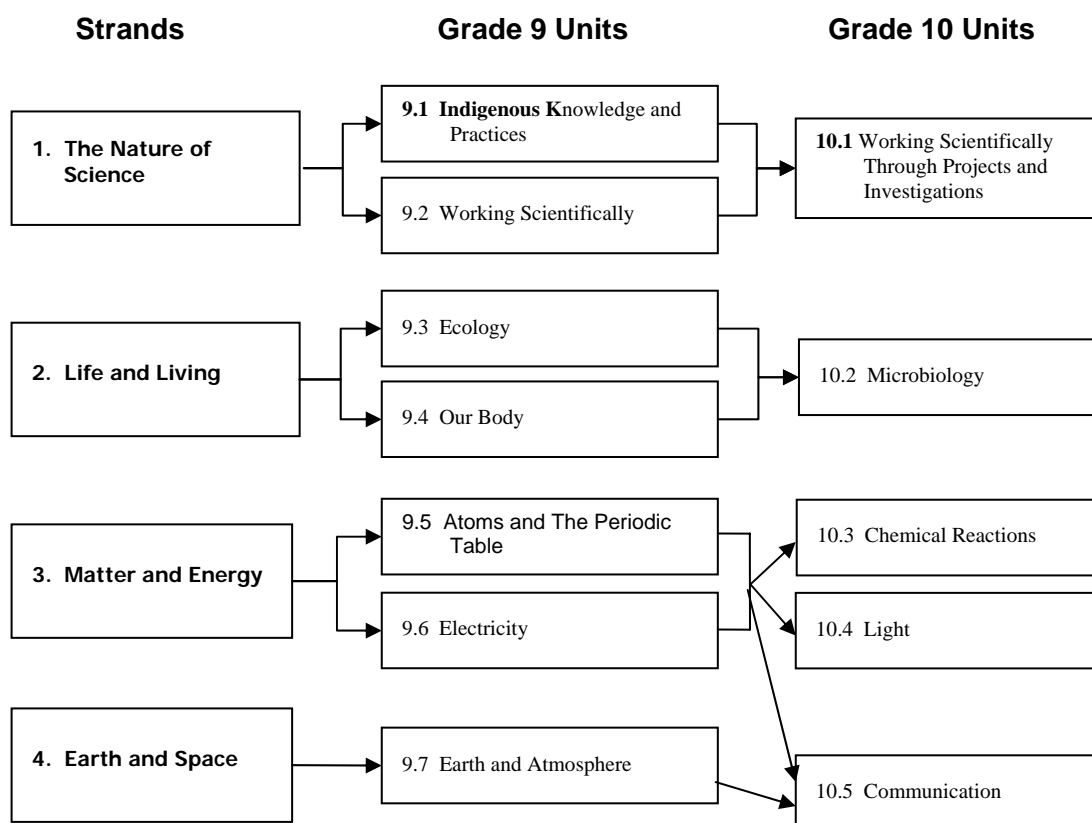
Strands

Grade 9 Units

Grade 10 Units

1. The Nature of Science

9.1 Indigenous Knowledge and Practices

9.2 Working Scientifically

10.1 Working Scientifically Through Projects and Investigations

2. Life and Living

9.3 Ecology

9.4 Our Body

10.2 Microbiology

3. Matter and Energy

9.5 Atoms and The Periodic Table

9.6 Electricity

10.3 Chemical Reactions

10.4 Light

4. Earth and Space

9.7 Earth and Atmosphere

10.5 Communication